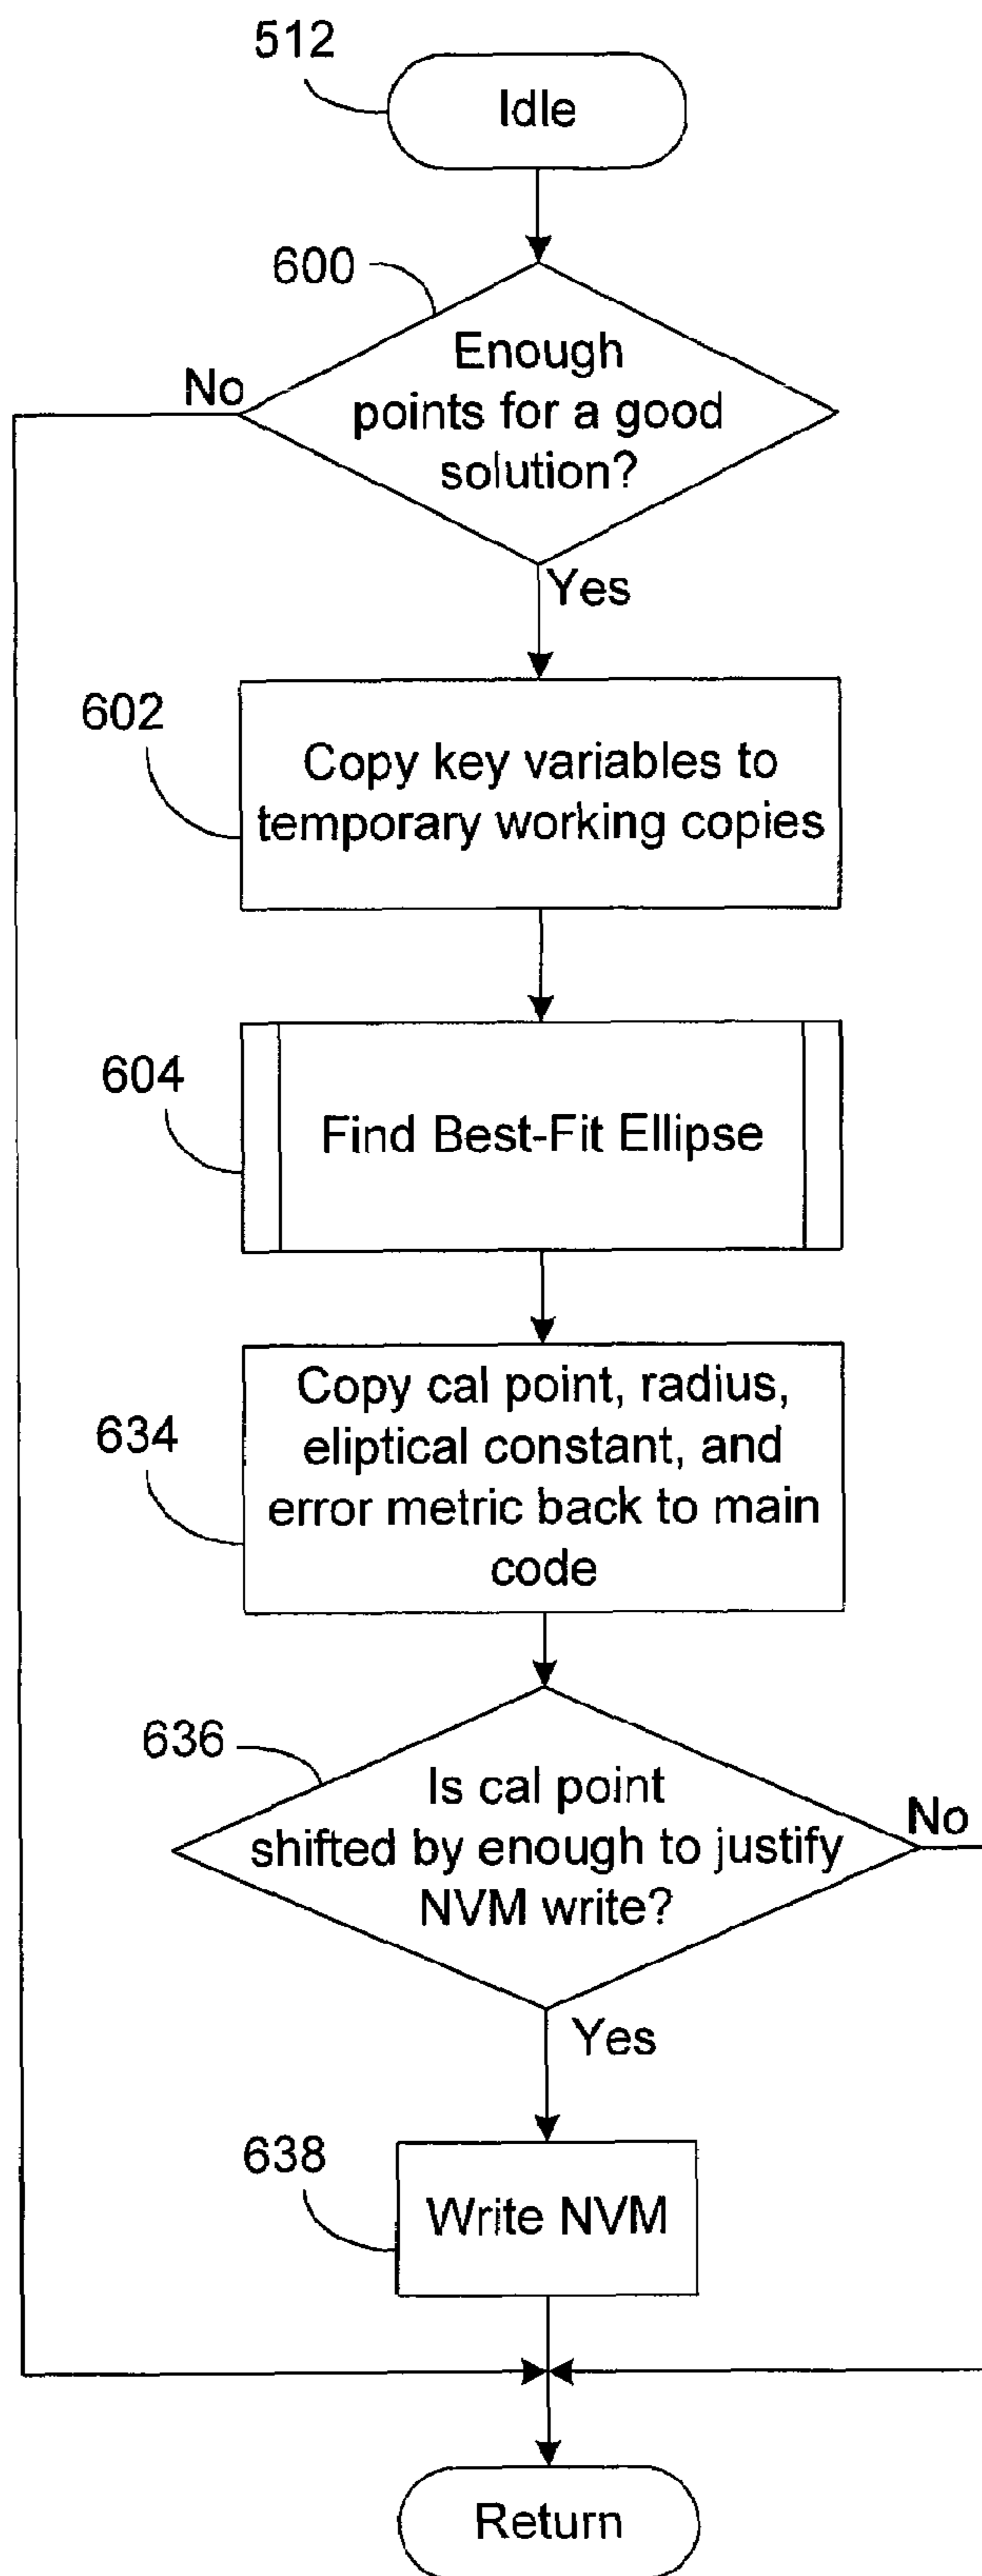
512
Idle

600
Enough points for a good solution?
No
Yes

602
Copy key variables to temporary working copies

604
Find Best-Fit Ellipse

634
Copy cal point, radius, eliptical constant, and error metric back to main code

636
Is cal point shifted by enough to justify NVM write?
No
Yes

638
Write NVM

Return